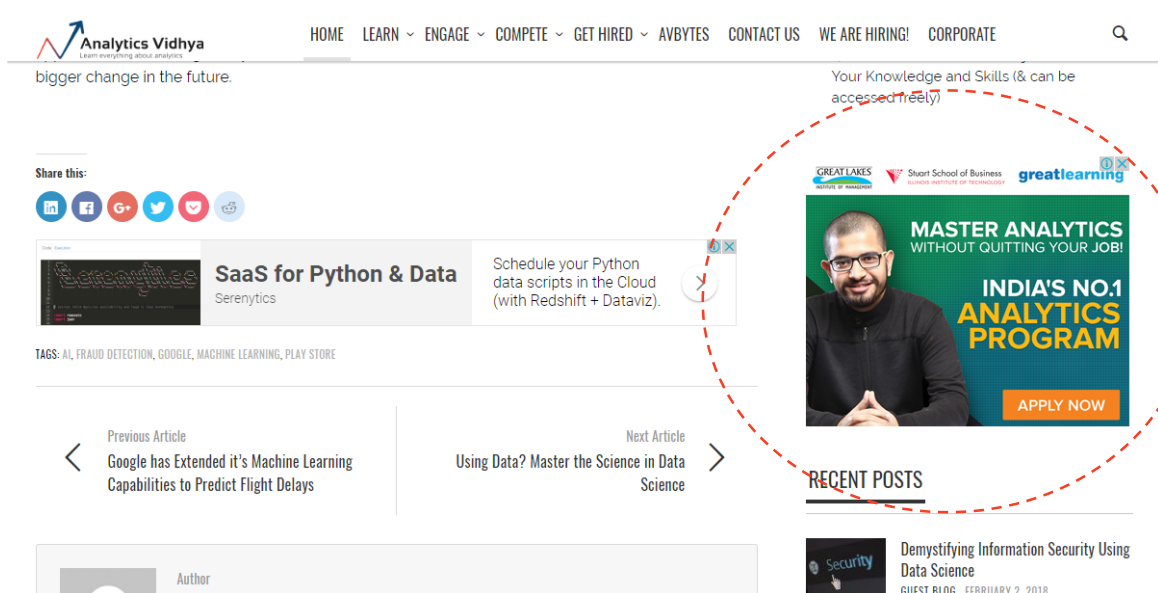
Analytics Vidhya
Learn everything about analytics

HOME LEARN ENGAGE COMPETE GET HIRED AVBYTES CONTACT US WE ARE HIRING! CORPORATE

bigger change in the future.

Your Knowledge and Skills (& can be accessed freely)

Share this:

SaaS for Python & Data
Serenytics
Schedule your Python data scripts in the Cloud (with Redshift + Dataviz).

GREAT LAKES INSTITUTE OF MANAGEMENT
Stuart School of Business ILLINOIS INSTITUTE OF TECHNOLOGY
greatlearning

MASTER ANALYTICS
WITHOUT QUITTING YOUR JOB!
INDIA'S NO.1
ANALYTICS
PROGRAM
APPLY NOW

TAGS: AI, FRAUD DETECTION, GOOGLE, MACHINE LEARNING, PLAY STORE

Previous Article
Google has Extended it's Machine Learning Capabilities to Predict Flight Delays

Next Article
Using Data? Master the Science in Data Science

RECENT POSTS

Security
Demystifying Information Security Using Data Science
GUEST BLOG , FEBRUARY 2, 2018

Author